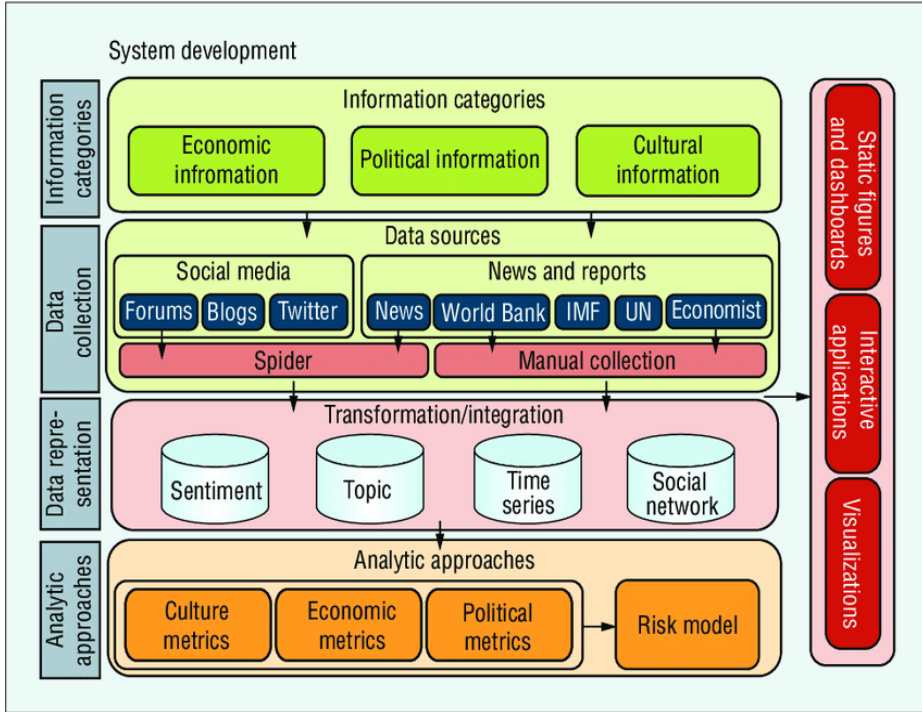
System development

Information categories

Information categories

Economic infromation

Political information

Cultural information

Data collection

Data sources

Social media

Forums

Blogs

Twitter

News and reports

News

World Bank

IMF

UN

Economist

Spider

Manual collection

Data representation

Transformation/integration

Sentiment

Topic

Time series

Social network

Analytic approaches

Analytic approaches

Culture metrics

Economic metrics

Political metrics

Risk model

Static figures and dashboards

Interactive applications

Visualizations